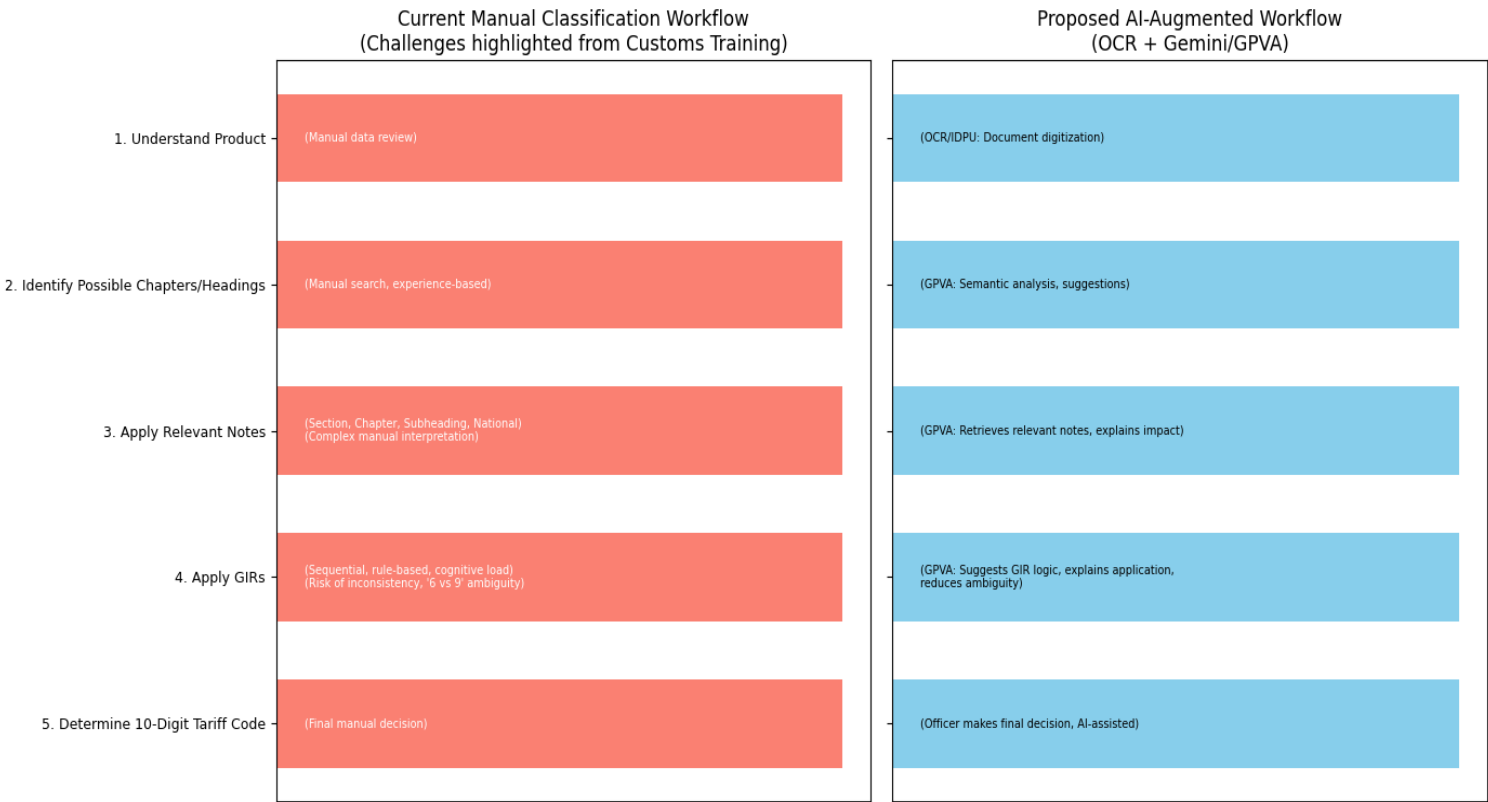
Current Manual Classification Workflow
(Challenges highlighted from Customs Training)

1. Understand Product
(Manual data review)

2. Identify Possible Chapters/Headings
(Manual search, experience-based)

3. Apply Relevant Notes
(Section, Chapter, Subheading, National)
(Complex manual interpretation)

4. Apply GIRs
(Sequential, rule-based, cognitive load)
(Risk of inconsistency, '6 vs 9' ambiguity)

5. Determine 10-Digit Tariff Code
(Final manual decision)

Proposed AI-Augmented Workflow
(OCR + Gemini/GPVA)

(OCR/IDPU: Document digitization)

(GPVA: Semantic analysis, suggestions)

(GPVA: Retrieves relevant notes, explains impact)

(GPVA: Suggests GIR logic, explains application,
reduces ambiguity)

(Officer makes final decision, AI-assisted)